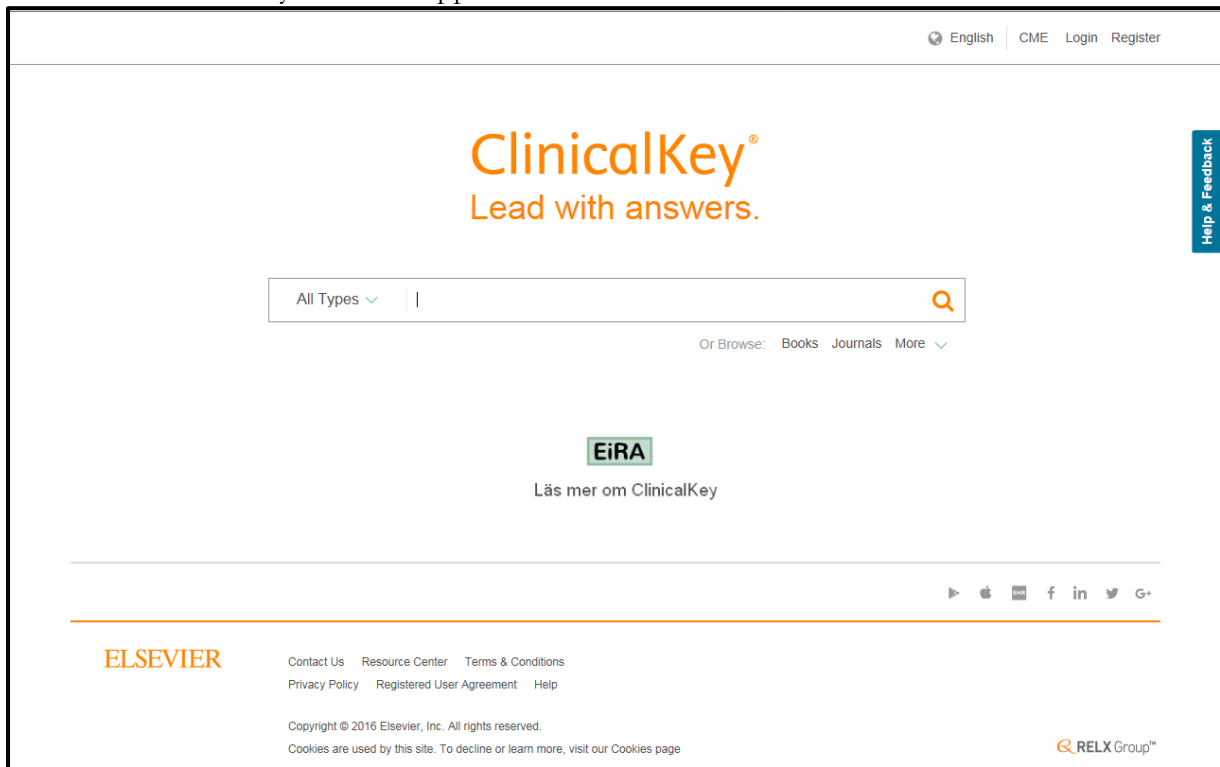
English CME Login Register

ClinicalKey®
Lead with answers.

Help & Feedback

All Types

Or Browse: Books Journals More

EiRA

Läs mer om ClinicalKey

ELSEVIER

Contact Us Resource Center Terms & Conditions
Privacy Policy Registered User Agreement Help

Copyright © 2016 Elsevier, Inc. All rights reserved.
Cookies are used by this site. To decline or learn more, visit our Cookies page

RELX Group™